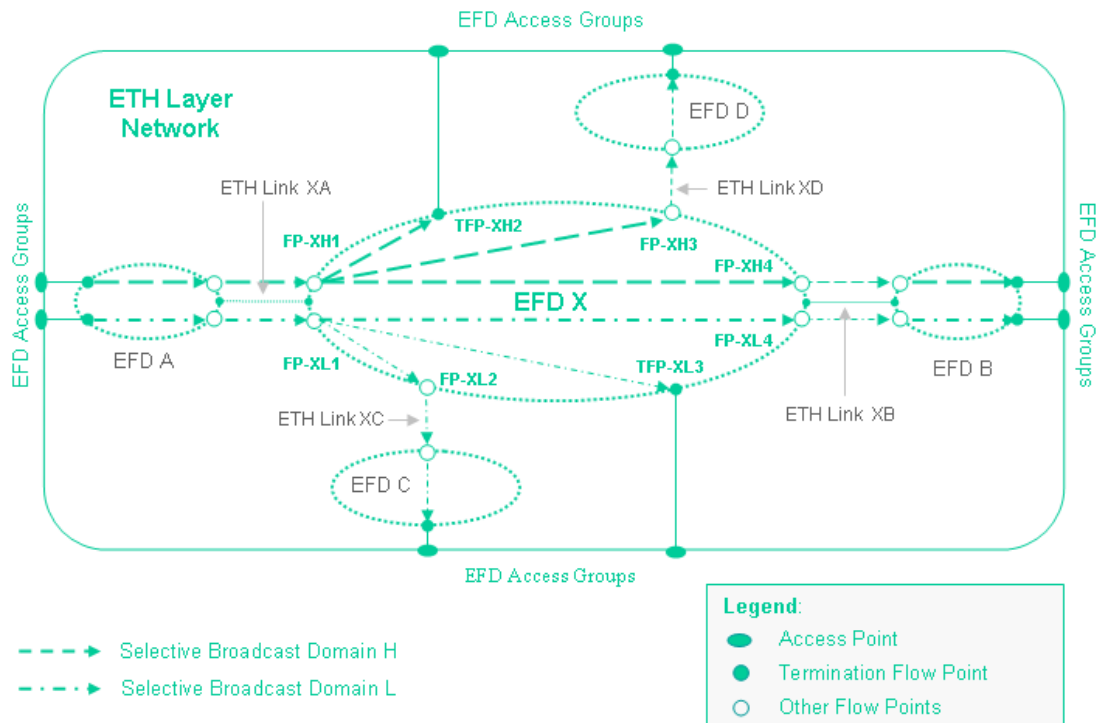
EFD Access Groups

ETH Layer Network

EFD D

ETH Link XD

ETH Link XA

TFP-XH2

FP-XH1

FP-XH3

FP-XH4

EFD Access Groups

EFD Access Groups

EFD X

FP-XL4

EFD A

FP-XL1

FP-XL2

TFP-XL3

EFD B

ETH Link XC

ETH Link XB

EFD C

EFD Access Groups

Legend:

Access Point

Termination Flow Point

Other Flow Points

Selective Broadcast Domain H

Selective Broadcast Domain L